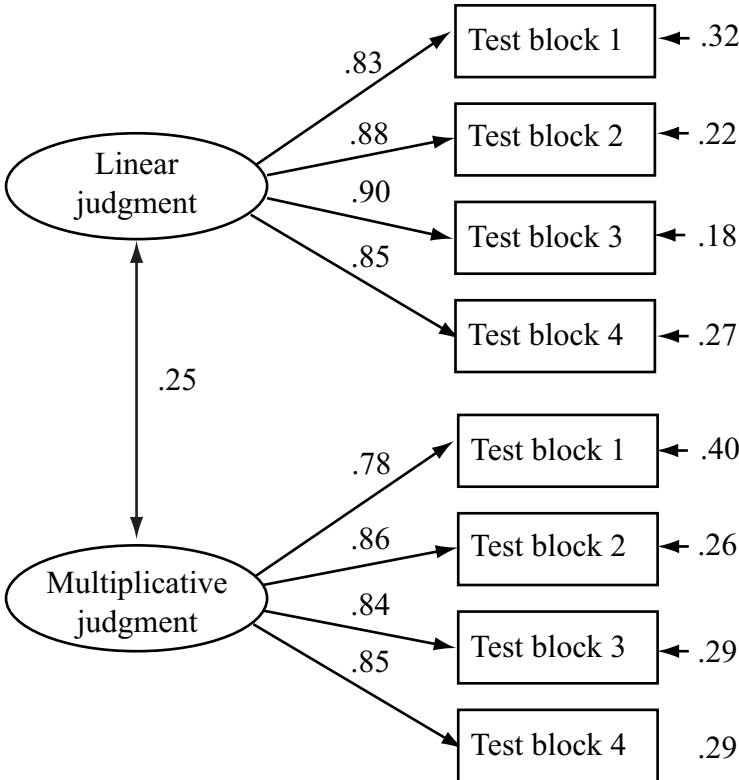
Linear judgment

.83
.88
.90
.85

Test block 1 .32
Test block 2 .22
Test block 3 .18
Test block 4 .27

.25

Multiplicative judgment

.78
.86
.84
.85

Test block 1 .40
Test block 2 .26
Test block 3 .29
Test block 4 .29